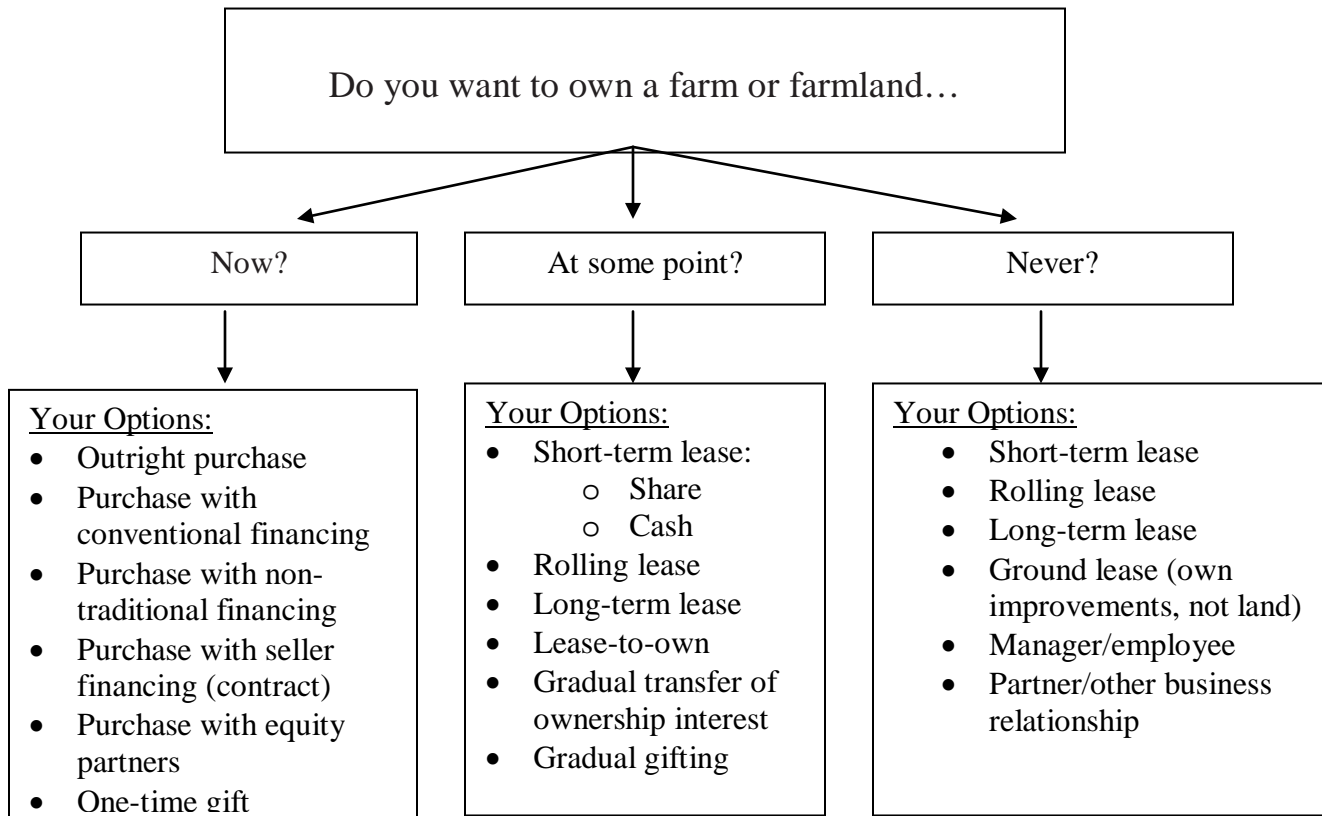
Do you want to own a farm or farmland…

Now?

At some point?

Never?

Your Options:
- Outright purchase
- Purchase with conventional financing
- Purchase with nontraditional financing
- Purchase with seller financing (contract)
- Purchase with equity partners
- One-time gift

Your Options:
- Short-term lease:
  - Share
  - Cash
- Rolling lease
- Long-term lease
- Lease-to-own
- Gradual transfer of ownership interest
- Gradual gifting

Your Options:
- Short-term lease
- Rolling lease
- Long-term lease
- Ground lease (own improvements, not land)
- Manager/employee
- Partner/other business relationship